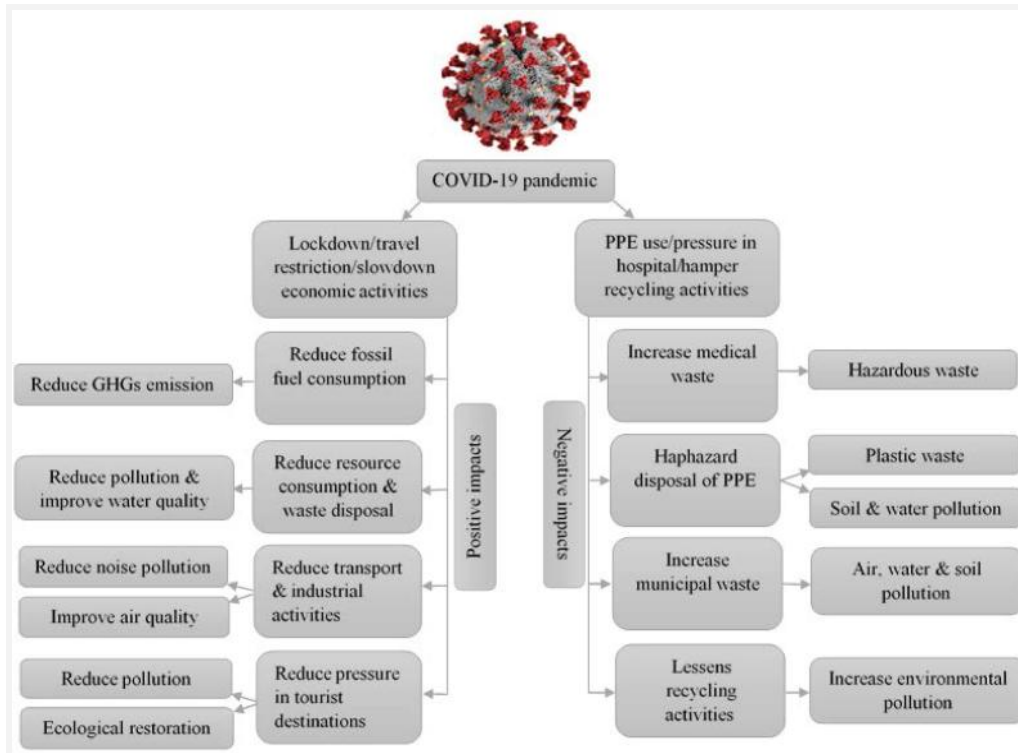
COVID-19 pandemic

Lockdown/travel restriction/slowdown economic activities

PPE use/pressure in hospital/hamper recycling activities

Positive impacts

Reduce fossil fuel consumption

Reduce GHGs emission

Reduce resource consumption & waste disposal

Reduce pollution & improve water quality

Reduce transport & industrial activities

Reduce noise pollution

Improve air quality

Reduce pressure in tourist destinations

Reduce pollution

Ecological restoration

Negative impacts

Increase medical waste

Hazardous waste

Haphazard disposal of PPE

Plastic waste

Soil & water pollution

Increase municipal waste

Air, water & soil pollution

Lessens recycling activities

Increase environmental pollution